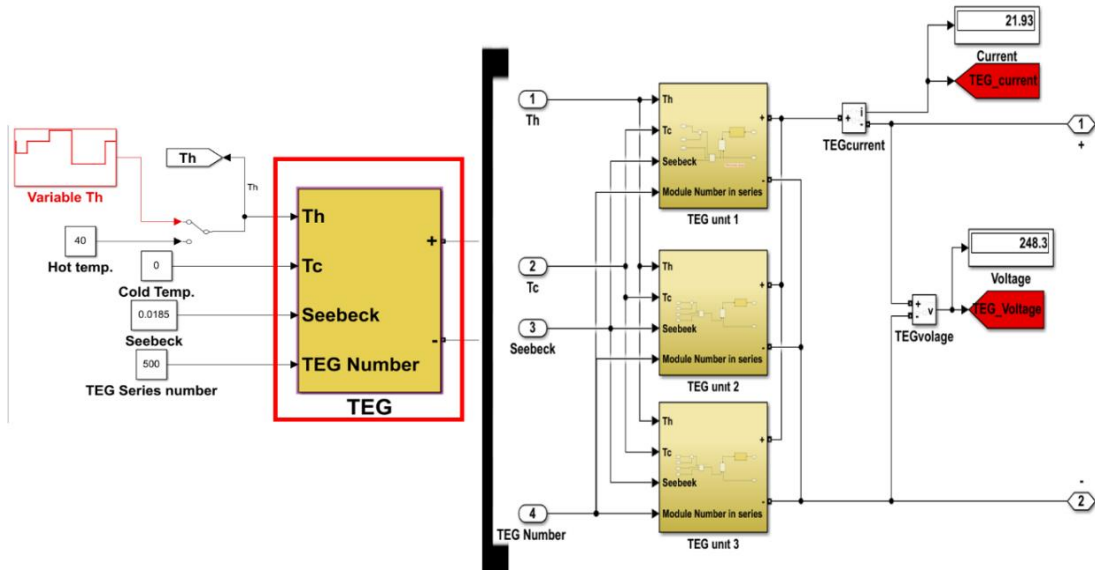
Variable Th

Th

Th

40

Hot temp.

0

Cold Temp.

0.0185

Seebeck

500

TEG Series number

Th

Tc

Seebeck

TEG Number

+

-

TEG

1
Th

2
Tc

3
Seebeck

4
TEG Number

Th
Tc
Seebeck
Module Number in series
TEG unit 1

Th
Tc
Seebeek
Module Number in series
TEG unit 2

Th
Tc
Seebeek
Module Number in series
TEG unit 3

TEGcurrent

21.93
Current
TEG_current

1
+

248.3
Voltage
TEG_Voltage

TEGvolage

-
2